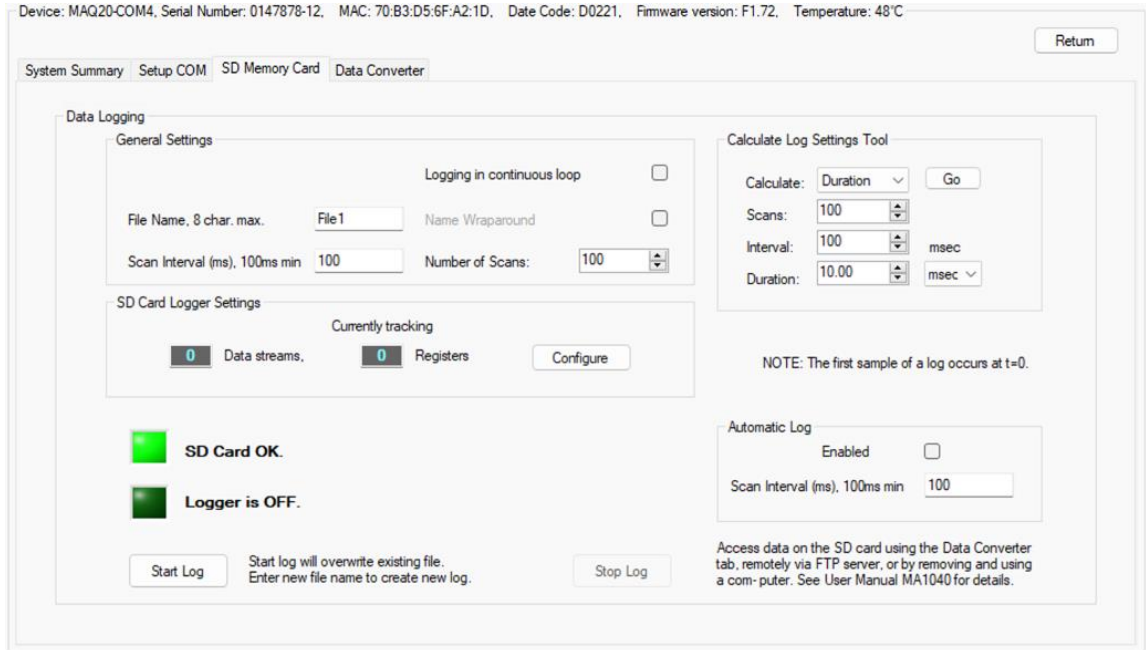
Device: MAQ20-COM4, Serial Number: 0147878-12, MAC: 70:B3:D5:6F:A2:1D, Date Code: D0221, Firmware version: F1.72, Temperature: 48°C

Return

System Summary | Setup COM | SD Memory Card | Data Converter

Data Logging

General Settings

Logging in continuous loop

File Name, 8 char. max. File1

Name Wraparound

Scan Interval (ms), 100ms min 100

Number of Scans: 100

SD Card Logger Settings

Currently tracking

0 Data streams,

0 Registers

Configure

SD Card OK.

Logger is OFF.

Start Log

Start log will overwrite existing file. Enter new file name to create new log.

Stop Log

Calculate Log Settings Tool

Calculate: Duration

Go

Scans: 100

Interval: 100 msec

Duration: 10.00 msec

NOTE: The first sample of a log occurs at t=0.

Automatic Log

Enabled

Scan Interval (ms), 100ms min 100

Access data on the SD card using the Data Converter tab, remotely via FTP server, or by removing and using a com- puter. See User Manual MA1040 for details.